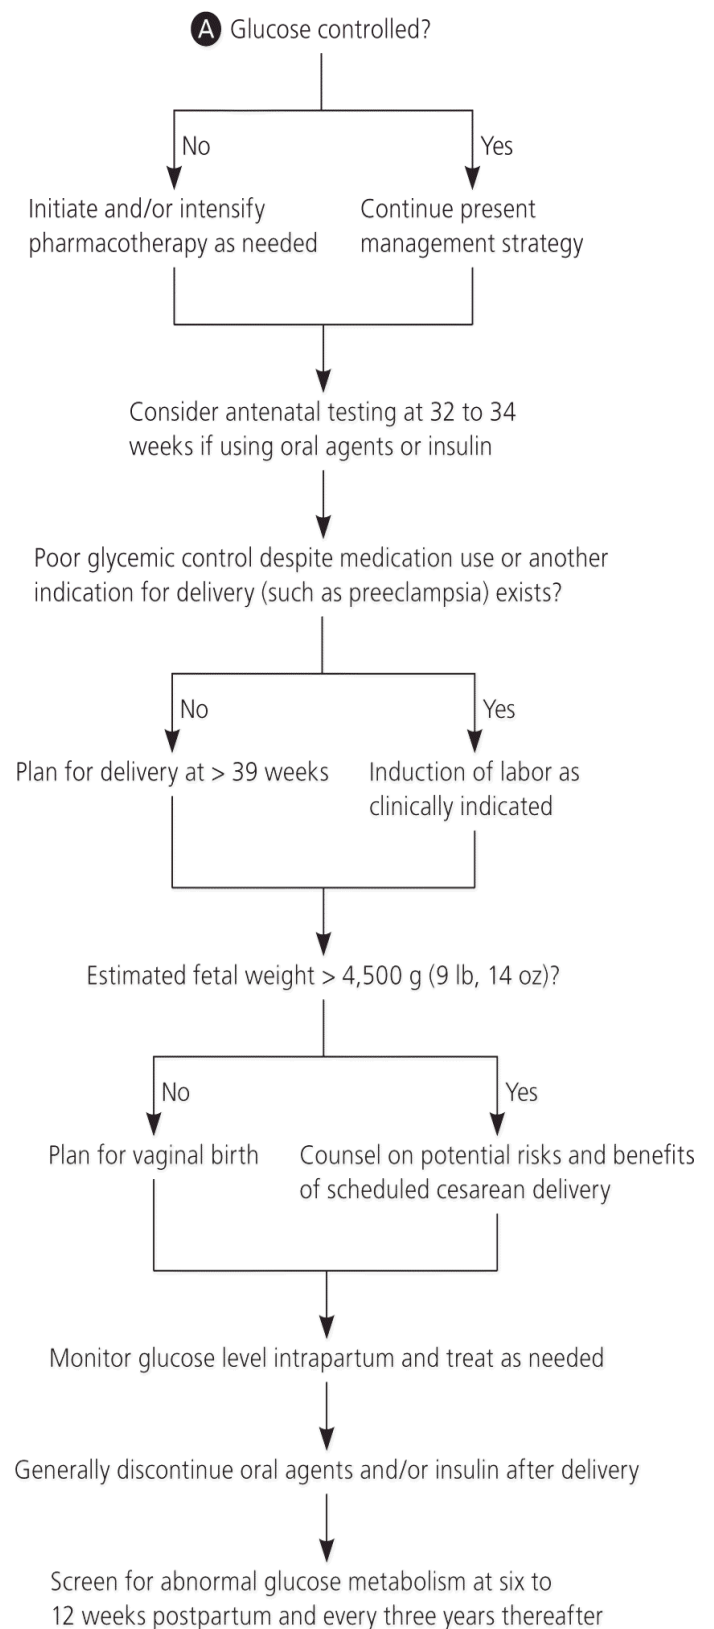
A Glucose controlled?

No

Yes

Initiate and/or intensify pharmacotherapy as needed

Continue present management strategy

Consider antenatal testing at 32 to 34 weeks if using oral agents or insulin

Poor glycemic control despite medication use or another indication for delivery (such as preeclampsia) exists?

No

Yes

Plan for delivery at > 39 weeks

Induction of labor as clinically indicated

Estimated fetal weight > 4,500 g (9 lb, 14 oz)?

No

Yes

Plan for vaginal birth

Counsel on potential risks and benefits of scheduled cesarean delivery

Monitor glucose level intrapartum and treat as needed

Generally discontinue oral agents and/or insulin after delivery

Screen for abnormal glucose metabolism at six to 12 weeks postpartum and every three years thereafter